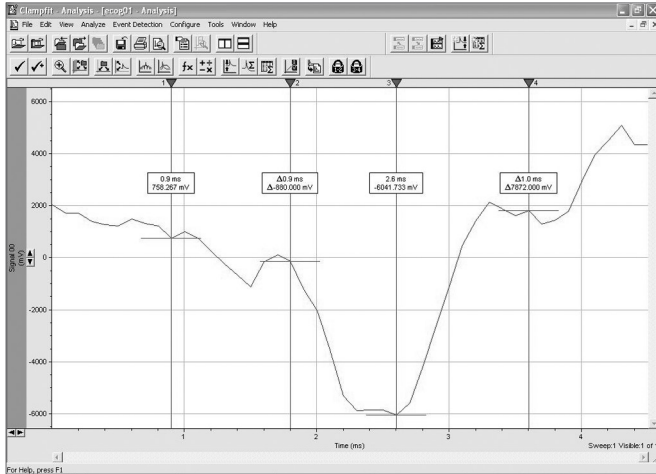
Clampfit - Analysis - [ecop01 - Analysis]

File Edit View Analyze Event Detection Configure Tools Window Help

1 2 3 4

6000

4000

2000

0

-2000

-4000

-6000

Signal 00 (mV)

0.9 ms
758.267 mV

Δ0.9 ms
Δ-880.000 mV

2.6 ms
-6041.733 mV

Δ1.0 ms
Δ7872.000 mV

1 2 3 4

Time (ms)

Sweep:1 Visible:1 of

For Help, press F1